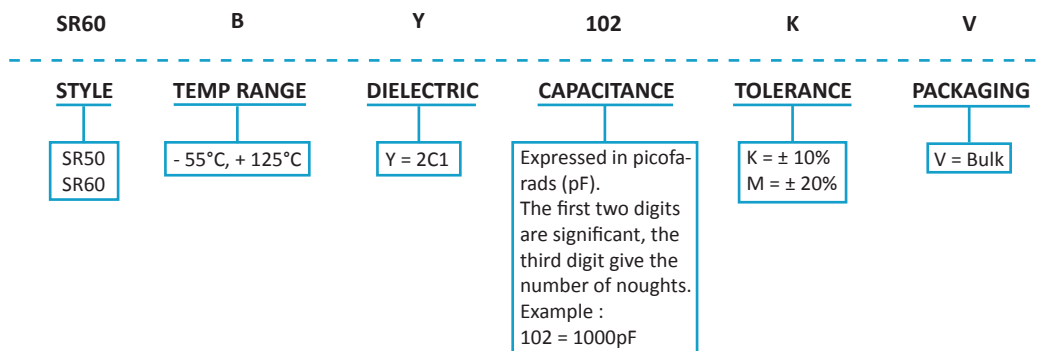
SR60 B Y 102 K V

STYLE

SR50
SR60

TEMP RANGE

- 55°C, + 125°C

DIELECTRIC

Y = 2C1

CAPACITANCE

Expressed in picofarads (pF).
The first two digits are significant, the third digit give the number of noughts.
Example :
102 = 1000pF

TOLERANCE

K = ± 10%
M = ± 20%

PACKAGING

V = Bulk